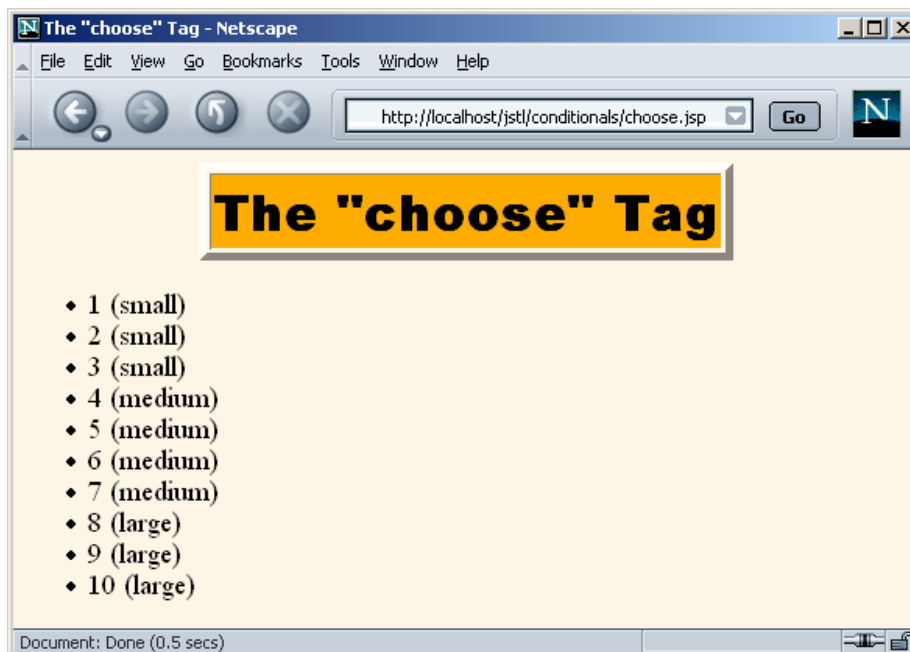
The "choose" Tag - Netscape

File Edit View Go Bookmarks Tools Window Help

http://localhost/jstl/conditionals/choose.jsp

Go

N

The "choose" Tag

- 1 (small)
- 2 (small)
- 3 (small)
- 4 (medium)
- 5 (medium)
- 6 (medium)
- 7 (medium)
- 8 (large)
- 9 (large)
- 10 (large)

Document: Done (0.5 secs)